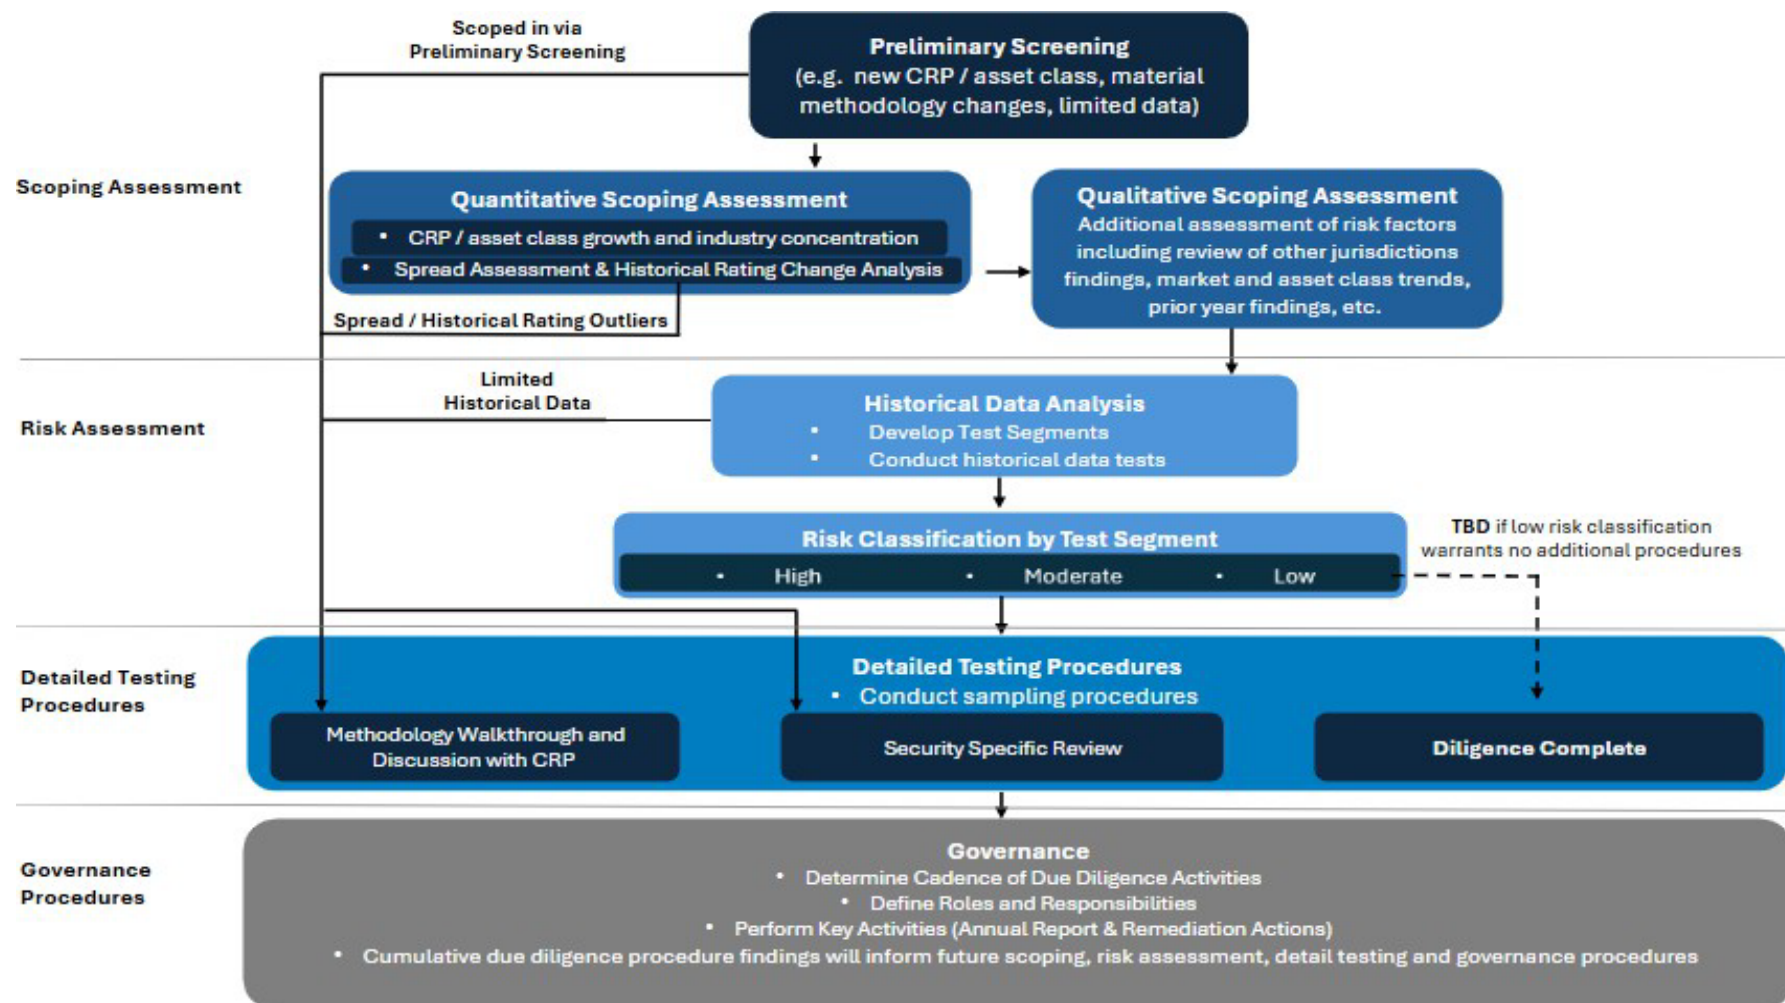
Scoped in via Preliminary Screening

Preliminary Screening
(e.g. new CRP / asset class, material methodology changes, limited data)

Scoping Assessment

Quantitative Scoping Assessment
• CRP / asset class growth and industry concentration
• Spread Assessment & Historical Rating Change Analysis

Qualitative Scoping Assessment
Additional assessment of risk factors including review of other jurisdictions findings, market and asset class trends, prior year findings, etc.

Spread / Historical Rating Outliers

Limited Historical Data

Risk Assessment

Historical Data Analysis
• Develop Test Segments
• Conduct historical data tests

Risk Classification by Test Segment
• High • Moderate • Low

TBD if low risk classification warrants no additional procedures

Detailed Testing Procedures

Detailed Testing Procedures
• Conduct sampling procedures

Methodology Walkthrough and Discussion with CRP

Security Specific Review

Diligence Complete

Governance Procedures

Governance
• Determine Cadence of Due Diligence Activities
• Define Roles and Responsibilities
• Perform Key Activities (Annual Report & Remediation Actions)
• Cumulative due diligence procedure findings will inform future scoping, risk assessment, detail testing and governance procedures